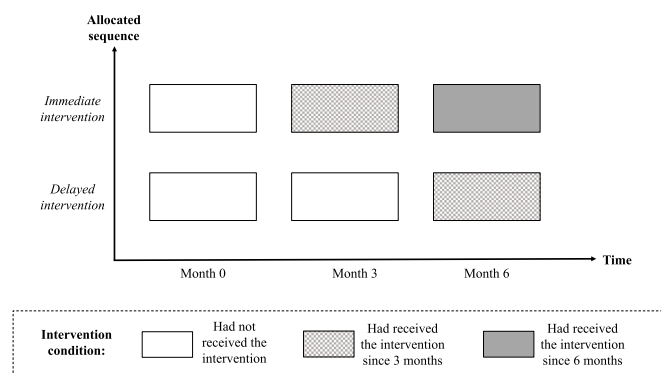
Allocated sequence

Immediate intervention

Delayed intervention

Time

Month 0

Month 3

Month 6

Intervention condition:

Had not received the intervention

Had received the intervention since 3 months

Had received the intervention since 6 months